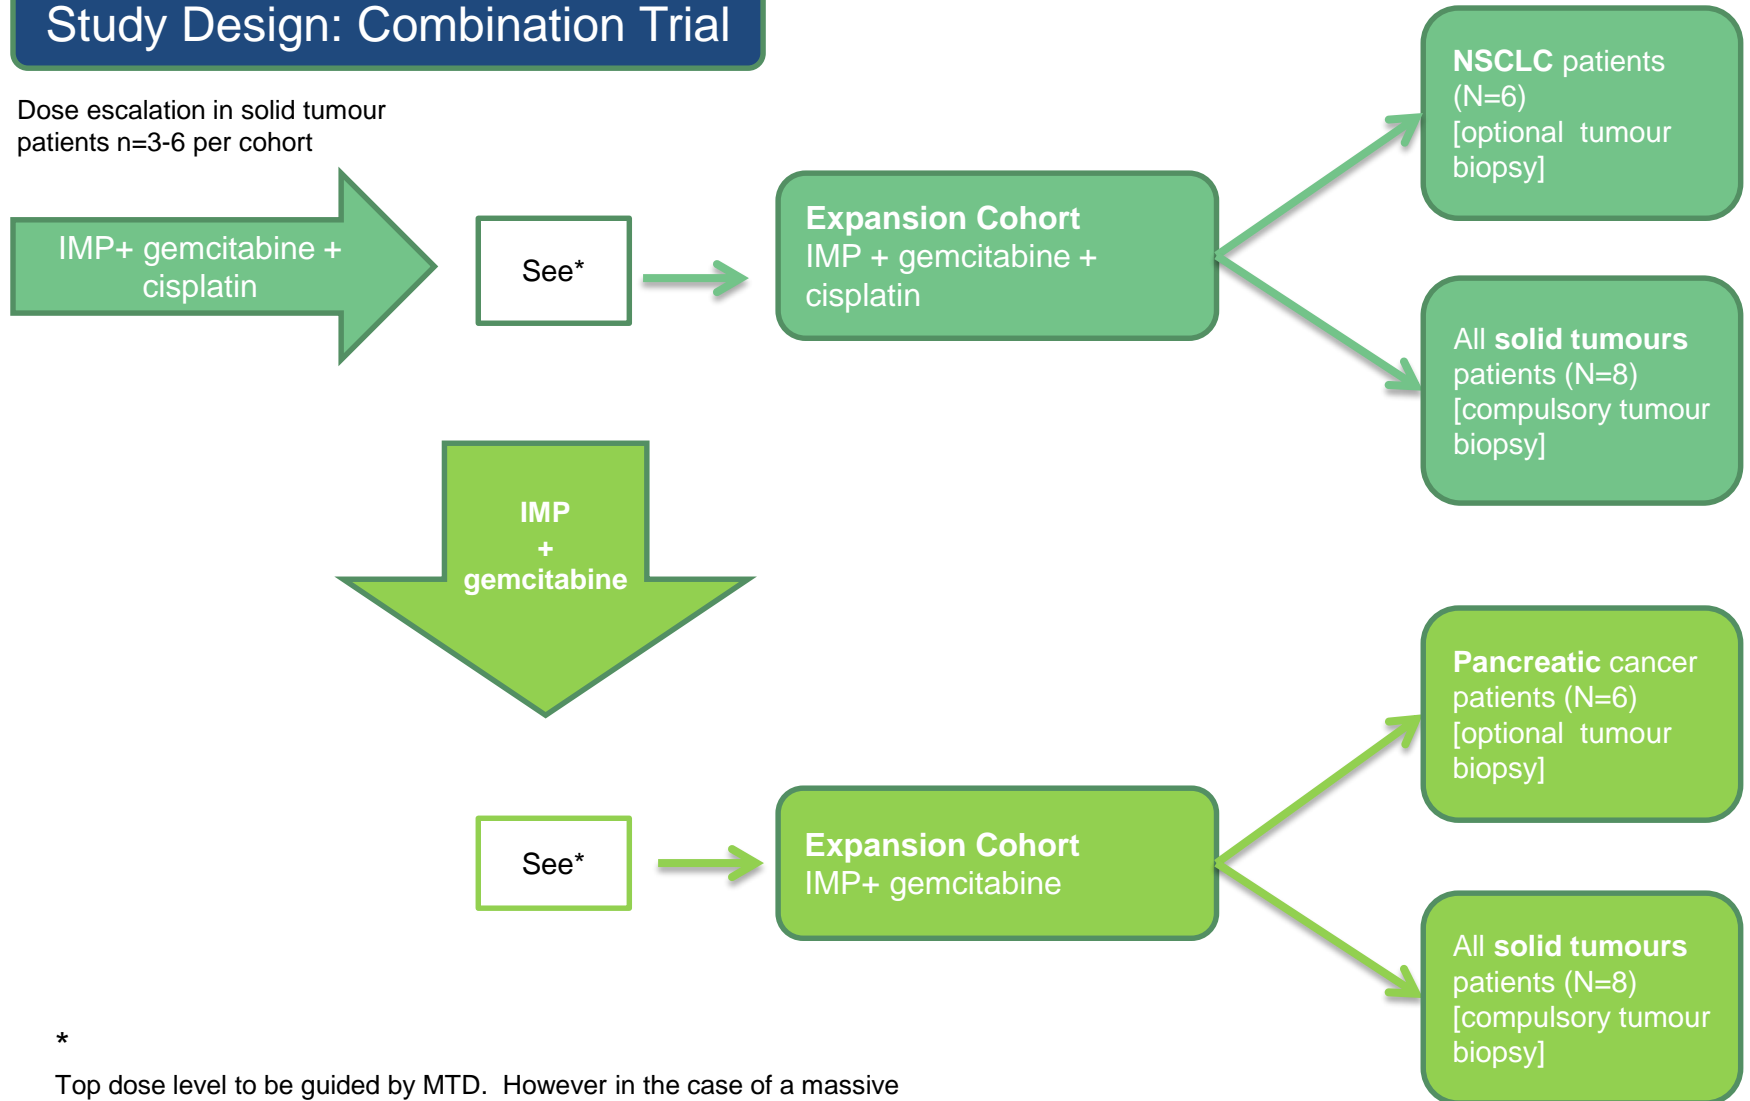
Study Design: Combination Trial

Dose escalation in solid tumour patients n=3-6 per cohort

IMP+ gemcitabine + cisplatin

See*

Expansion Cohort
IMP + gemcitabine + cisplatin

NSCLC patients (N=6)
[optional tumour biopsy]

All solid tumours patients (N=8)
[compulsory tumour biopsy]

IMP
+
gemcitabine

See*

Expansion Cohort
IMP+ gemcitabine

Pancreatic cancer patients (N=6)
[optional tumour biopsy]

All solid tumours patients (N=8)
[compulsory tumour biopsy]

*

Top dose level to be guided by MTD. However in the case of a massive